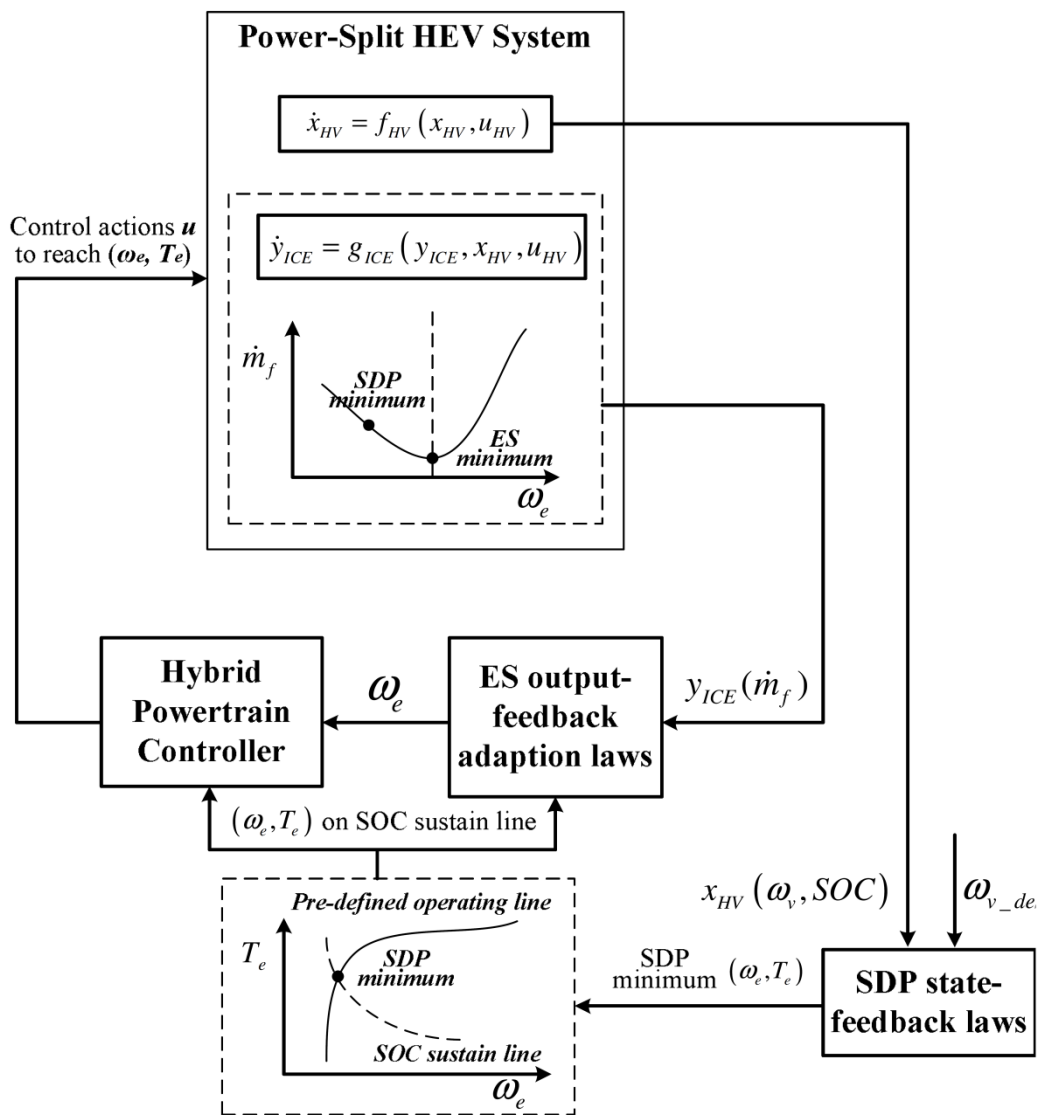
Power-Split HEV System

$\dot{x}_{HV} = f_{HV}(x_{HV}, u_{HV})$

Control actions $\boldsymbol{u}$ to reach $(\boldsymbol{\omega_e}, \boldsymbol{T_e})$

$\dot{y}_{ICE} = g_{ICE}(y_{ICE}, x_{HV}, u_{HV})$

$\dot{m}_f$

SDP minimum

ES minimum

$\omega_e$

Hybrid Powertrain Controller

$\omega_e$

ES output-feedback adaption laws

$y_{ICE}(\dot{m}_f)$

$(\omega_e, T_e)$ on SOC sustain line

$x_{HV}(\omega_v, SOC)$

$\omega_{v\_de}$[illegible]

Pre-defined operating line

$T_e$

SDP minimum

SOC sustain line

$\omega_e$

SDP minimum $(\omega_e, T_e)$

SDP state-feedback laws